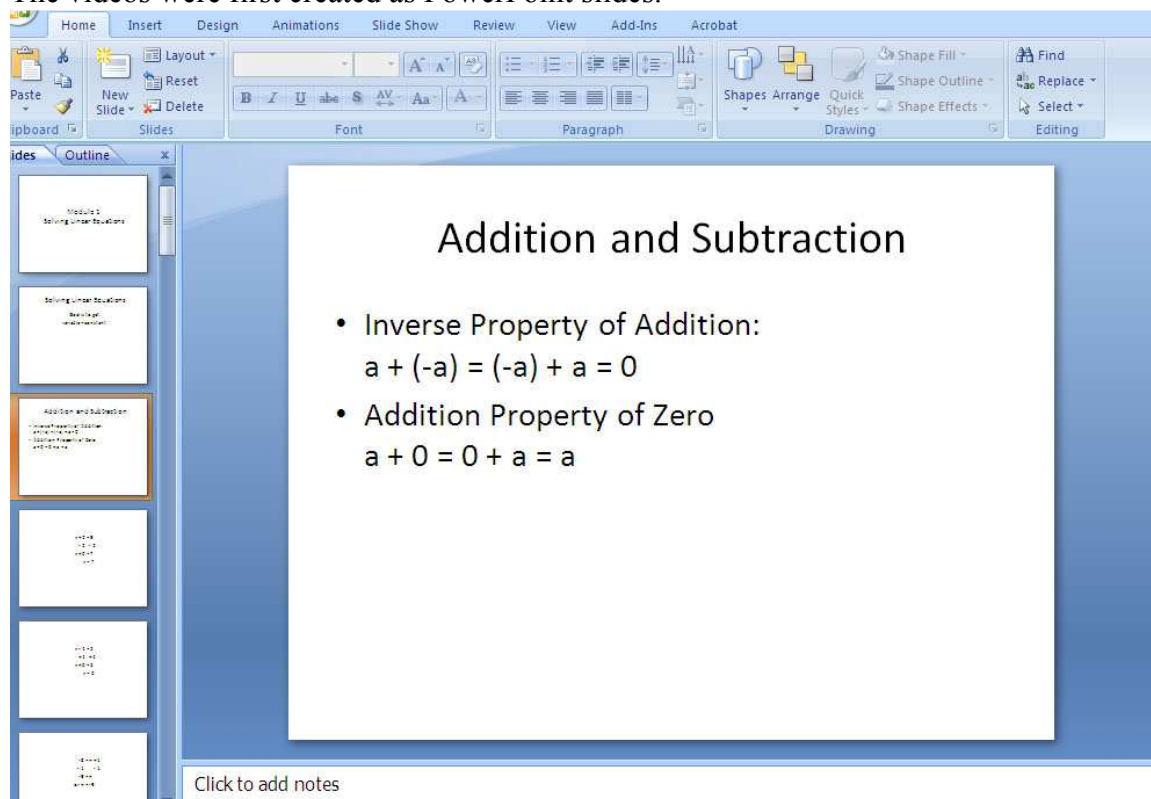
The videos were first created as PowerPoint slides.

Home Insert Design Animations Slide Show Review View Add-Ins Acrobat

Paste New Slide Layout Reset Delete
ipboard Slides Font Paragraph Shapes Arrange Quick Styles Shape Fill Shape Outline Shape Effects Drawing Find Replace Select Editing

ides Outline

Module 1
Solving Linear Equations

Solving Linear Equations

Addition and Subtraction

Addition and Subtraction

• Inverse Property of Addition:
$a + (-a) = (-a) + a = 0$

• Addition Property of Zero
$a + 0 = 0 + a = a$

Click to add notes